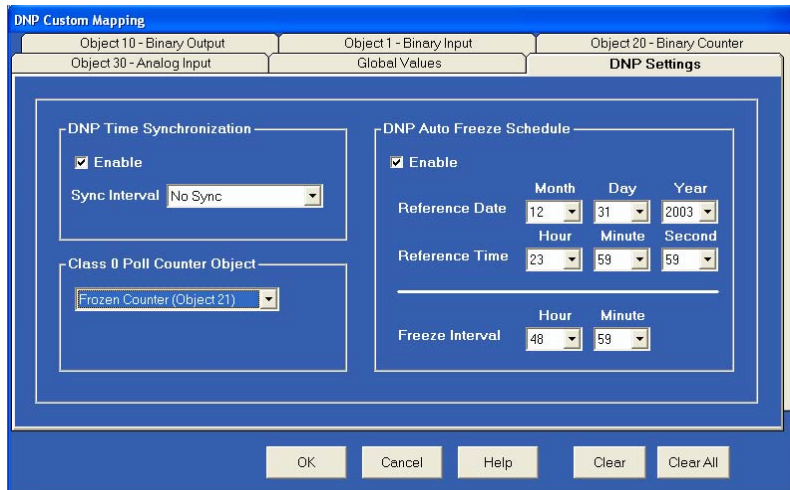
DNP Custom Mapping

Object 10 - Binary Output
Object 1 - Binary Input
Object 20 - Binary Counter
Object 30 - Analog Input
Global Values
DNP Settings

DNP Time Synchronization
Enable
Sync Interval No Sync

Class 0 Poll Counter Object
Frozen Counter (Object 21)

DNP Auto Freeze Schedule
Enable

| | Month | Day | Year |
|---|---|---|---|
| Reference Date | 12 | 31 | 2003 |
| | Hour | Minute | Second |
| Reference Time | 23 | 59 | 59 |

| | Hour | Minute |
|---|---|---|
| Freeze Interval | 48 | 59 |

OK
Cancel
Help
Clear
Clear All